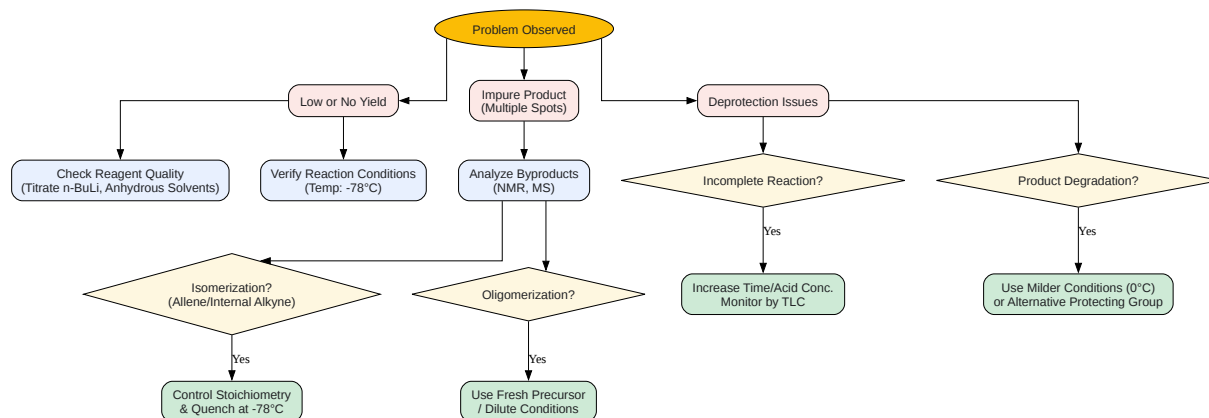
Problem Observed

Low or No Yield

Impure Product (Multiple Spots)

Deprotection Issues

Check Reagent Quality (Titrate n-BuLi, Anhydrous Solvents)

Verify Reaction Conditions (Temp: -78°C)

Analyze Byproducts (NMR, MS)

Incomplete Reaction?

Product Degradation?

Yes

Yes

Isomerization? (Allene/Internal Alkyne)

Oligomerization?

Increase Time/Acid Conc. Monitor by TLC

Use Milder Conditions (0°C) or Alternative Protecting Group

Yes

Yes

Control Stoichiometry & Quench at -78°C

Use Fresh Precursor / Dilute Conditions